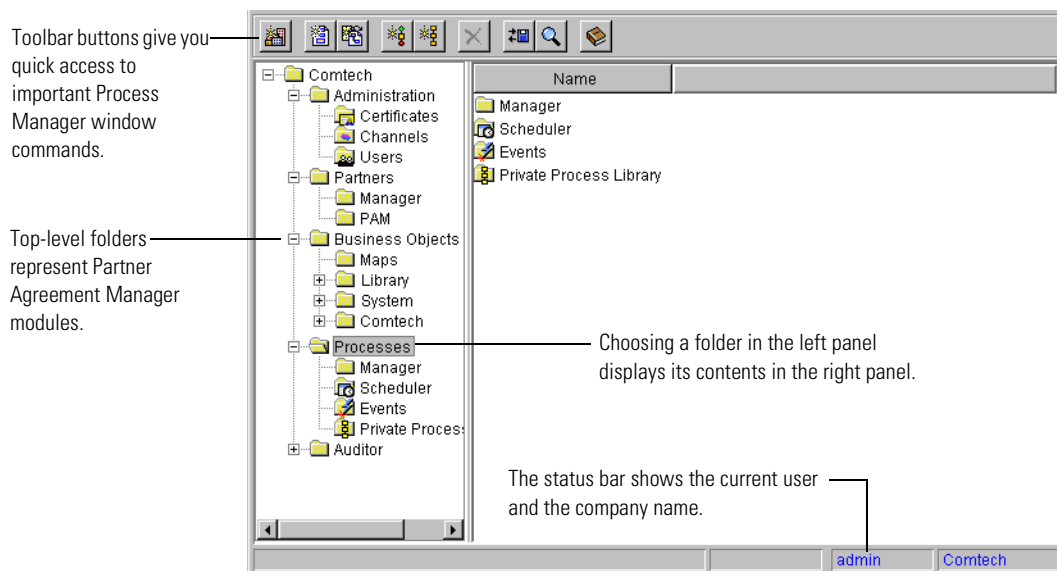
Toolbar buttons give you quick access to important Process Manager window commands.

Top-level folders represent Partner Agreement Manager modules.

Comtech
Administration
Certificates
Channels
Users
Partners
Manager
PAM
Business Objects
Maps
Library
System
Comtech
Processes
Manager
Scheduler
Events
Private Proces
Auditor

Name
Manager
Scheduler
Events
Private Process Library

Choosing a folder in the left panel displays its contents in the right panel.

The status bar shows the current user and the company name.

admin
Comtech